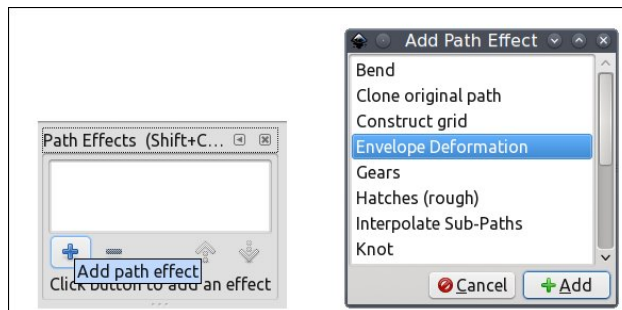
Path Effects (Shift+C...

Add path effect

Click button to add an effect

Add Path Effect

Bend
Clone original path
Construct grid
Envelope Deformation
Gears
Hatches (rough)
Interpolate Sub-Paths
Knot

Cancel
Add